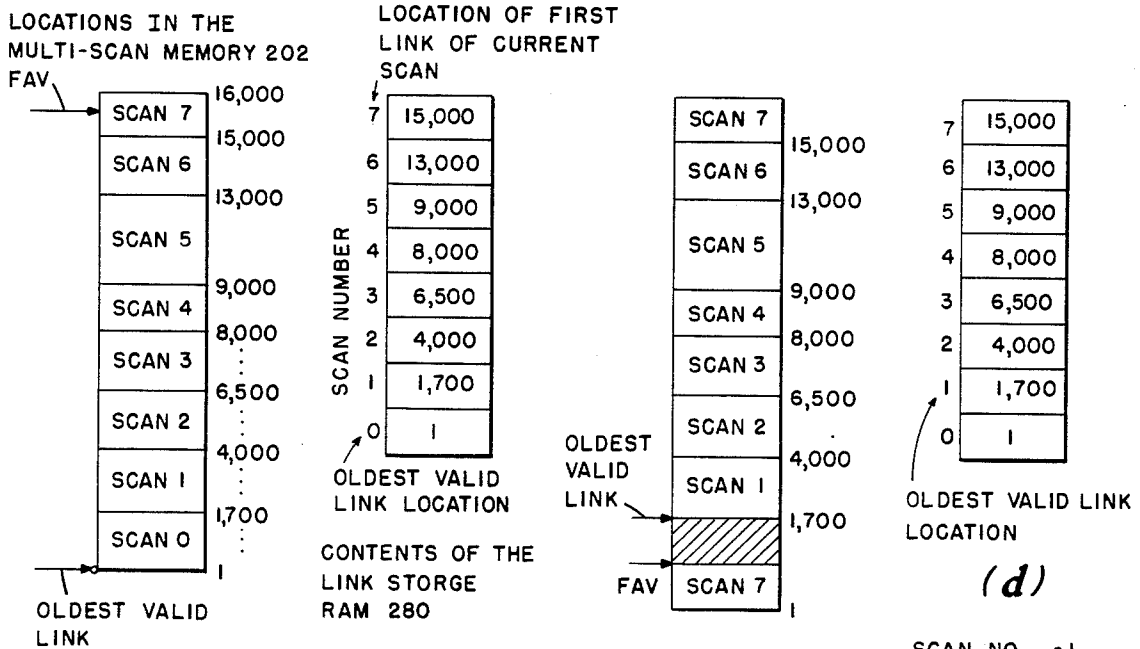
LOCATIONS IN THE MULTI-SCAN MEMORY 202

FAV

SCAN 7
SCAN 6
SCAN 5
SCAN 4
SCAN 3
SCAN 2
SCAN 1
SCAN 0

16,000
15,000
13,000
9,000
8,000
6,500
4,000
1,700
1

OLDEST VALID LINK

LOCATION OF FIRST LINK OF CURRENT SCAN

SCAN NUMBER

| 7 | 15,000 |
|---|---|
| 6 | 13,000 |
| 5 | 9,000 |
| 4 | 8,000 |
| 3 | 6,500 |
| 2 | 4,000 |
| 1 | 1,700 |
| 0 | 1 |

OLDEST VALID LINK LOCATION

CONTENTS OF THE LINK STORGE RAM 280

SCAN 7
SCAN 6
SCAN 5
SCAN 4
SCAN 3
SCAN 2
SCAN 1
SCAN 7

15,000
13,000
9,000
8,000
6,500
4,000
1,700
1

OLDEST VALID LINK

FAV

| 7 | 15,000 |
|---|---|
| 6 | 13,000 |
| 5 | 9,000 |
| 4 | 8,000 |
| 3 | 6,500 |
| 2 | 4,000 |
| 1 | 1,700 |
| 0 | 1 |

OLDEST VALID LINK LOCATION

(d)

SCAN NO. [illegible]